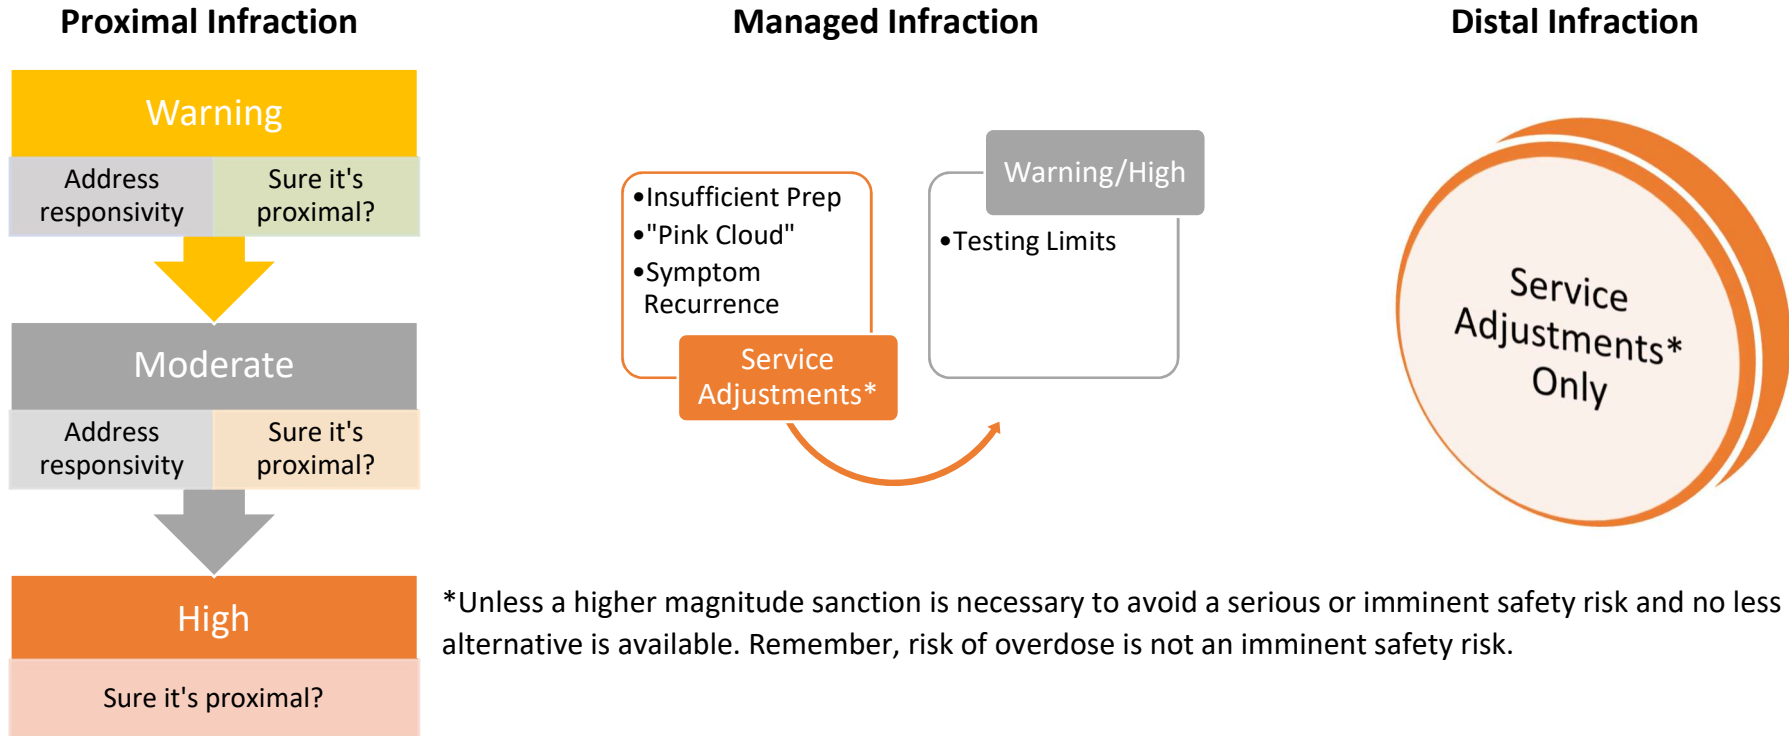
Proximal Infraction

Warning

Address responsivity

Sure it's proximal?

Moderate

Address responsivity

Sure it's proximal?

High

Sure it's proximal?

Managed Infraction

•Insufficient Prep
•"Pink Cloud"
•Symptom Recurrence

Service Adjustments*

Warning/High

•Testing Limits

Distal Infraction

Service Adjustments* Only

*Unless a higher magnitude sanction is necessary to avoid a serious or imminent safety risk and no less alternative is available. Remember, risk of overdose is not an imminent safety risk.